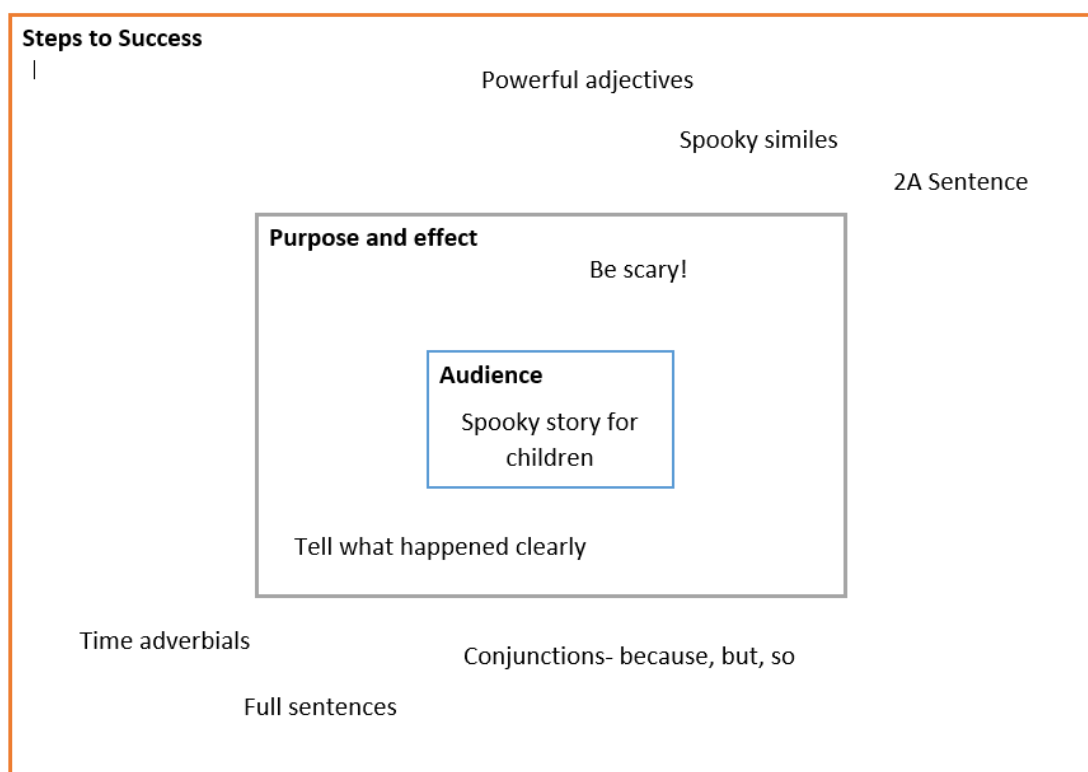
**Steps to Success**

Powerful adjectives

Spooky similes

2A Sentence

**Purpose and effect**

Be scary!

**Audience**

Spooky story for children

Tell what happened clearly

Time adverbials

Conjunctions- because, but, so

Full sentences